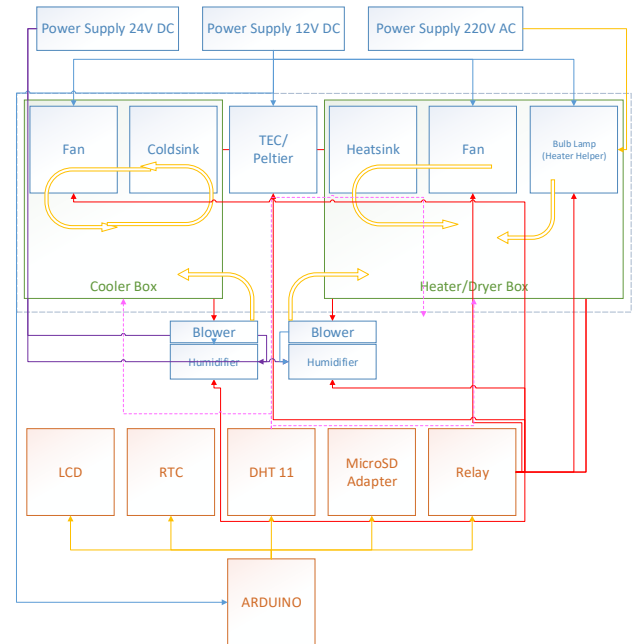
Power Supply 24V DC

Power Supply 12V DC

Power Supply 220V AC

Fan

Coldsink

TEC/ Peltier

Heatsink

Fan

Bulb Lamp (Heater Helper)

Cooler Box

Heater/Dryer Box

Blower

Humidifier

Blower

Humidifier

LCD

RTC

DHT 11

MicroSD Adapter

Relay

ARDUINO